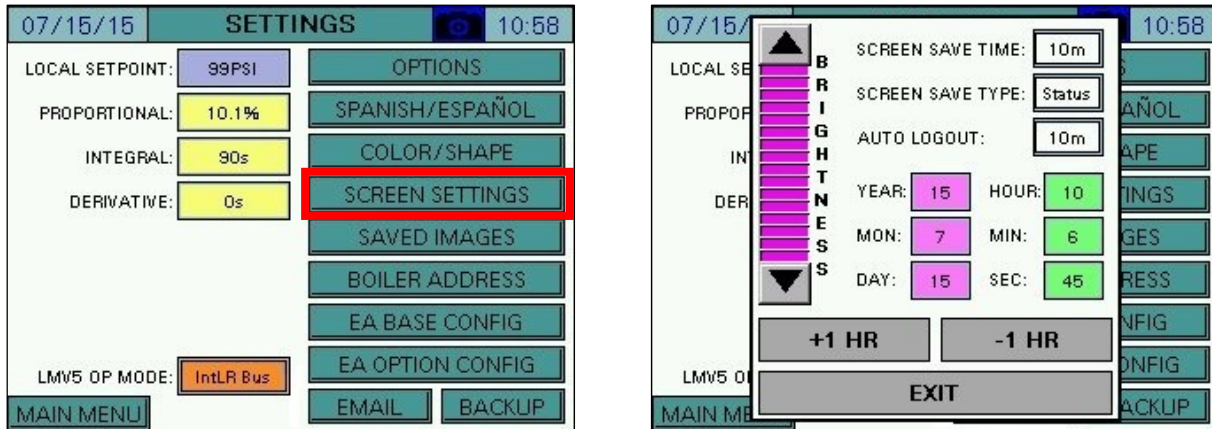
07/15/15 SETTINGS 10:58

LOCAL SETPOINT: 99PSI

PROPORTIONAL: 10.1%

INTEGRAL: 90s

DERIVATIVE: 0s

LMV5 OP MODE: IntLR Bus

MAIN MENU

OPTIONS

SPANISH/ESPAÑOL

COLOR/SHAPE

SCREEN SETTINGS

SAVED IMAGES

BOILER ADDRESS

EA BASE CONFIG

EA OPTION CONFIG

EMAIL

BACKUP

07/15/ 10:58

LOCAL SE

PROPOR

INT

DER

LMV5 O

MAIN ME

BRIGHTNESS

SCREEN SAVE TIME: 10m

SCREEN SAVE TYPE: Status

AUTO LOGOUT: 10m

YEAR: 15 HOUR: 10

MON: 7 MIN: 6

DAY: 15 SEC: 45

+1 HR -1 HR

EXIT

S

AÑOL

APE

TINGS

GES

RESS

NFIG

ONFIG

ACKUP